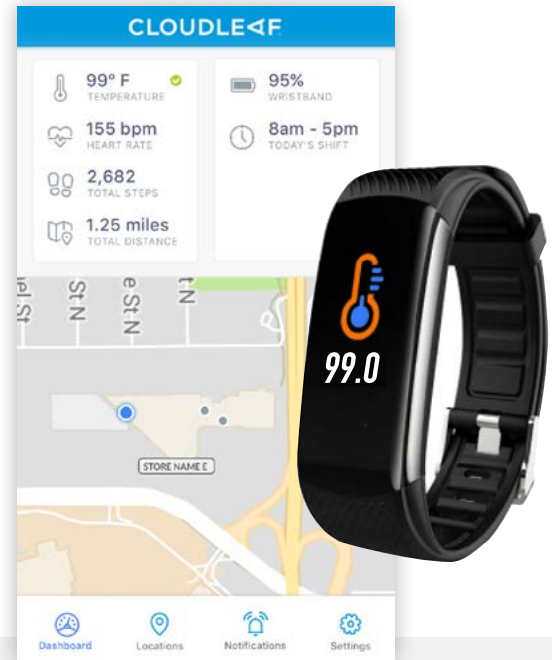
CLOUDLEAF

99° F
TEMPERATURE

155 bpm
HEART RATE

2,682
TOTAL STEPS

1.25 miles
TOTAL DISTANCE

95%
WRISTBAND

8am - 5pm
TODAY'S SHIFT

iel St
St N
e St N
t N

STORE NAME E

99.0

Dashboard
Locations
Notifications
Settings